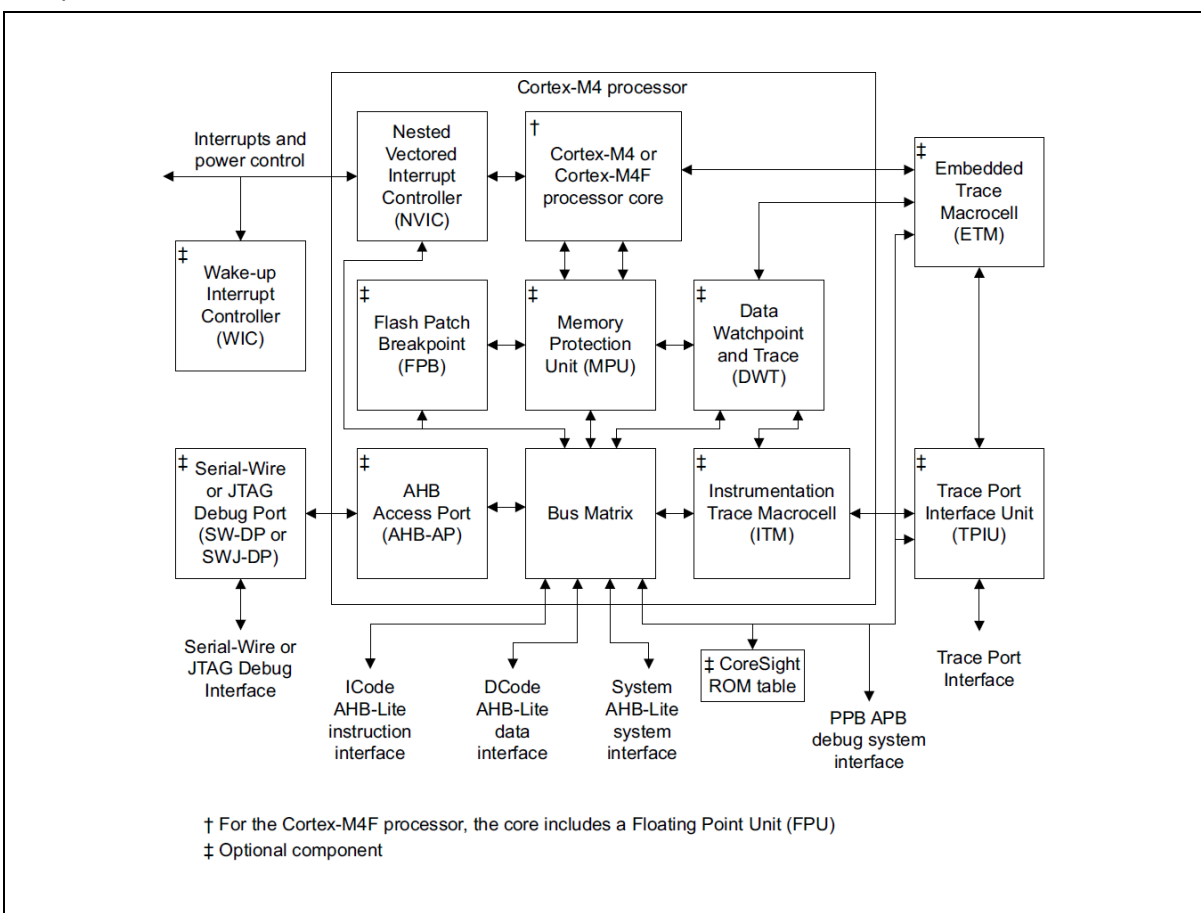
Cortex-M4 processor

Interrupts and power control

Nested Vectored Interrupt Controller (NVIC)

† Cortex-M4 or Cortex-M4F processor core

‡ Embedded Trace Macrocell (ETM)

‡ Wake-up Interrupt Controller (WIC)

‡ Flash Patch Breakpoint (FPB)

‡ Memory Protection Unit (MPU)

‡ Data Watchpoint and Trace (DWT)

‡ Serial-Wire or JTAG Debug Port (SW-DP or SWJ-DP)

‡ AHB Access Port (AHB-AP)

Bus Matrix

‡ Instrumentation Trace Macrocell (ITM)

‡ Trace Port Interface Unit (TPIU)

Serial-Wire or JTAG Debug Interface

ICode AHB-Lite instruction interface

DCode AHB-Lite data interface

System AHB-Lite system interface

‡ CoreSight ROM table

PPB APB debug system interface

Trace Port Interface

† For the Cortex-M4F processor, the core includes a Floating Point Unit (FPU)
‡ Optional component